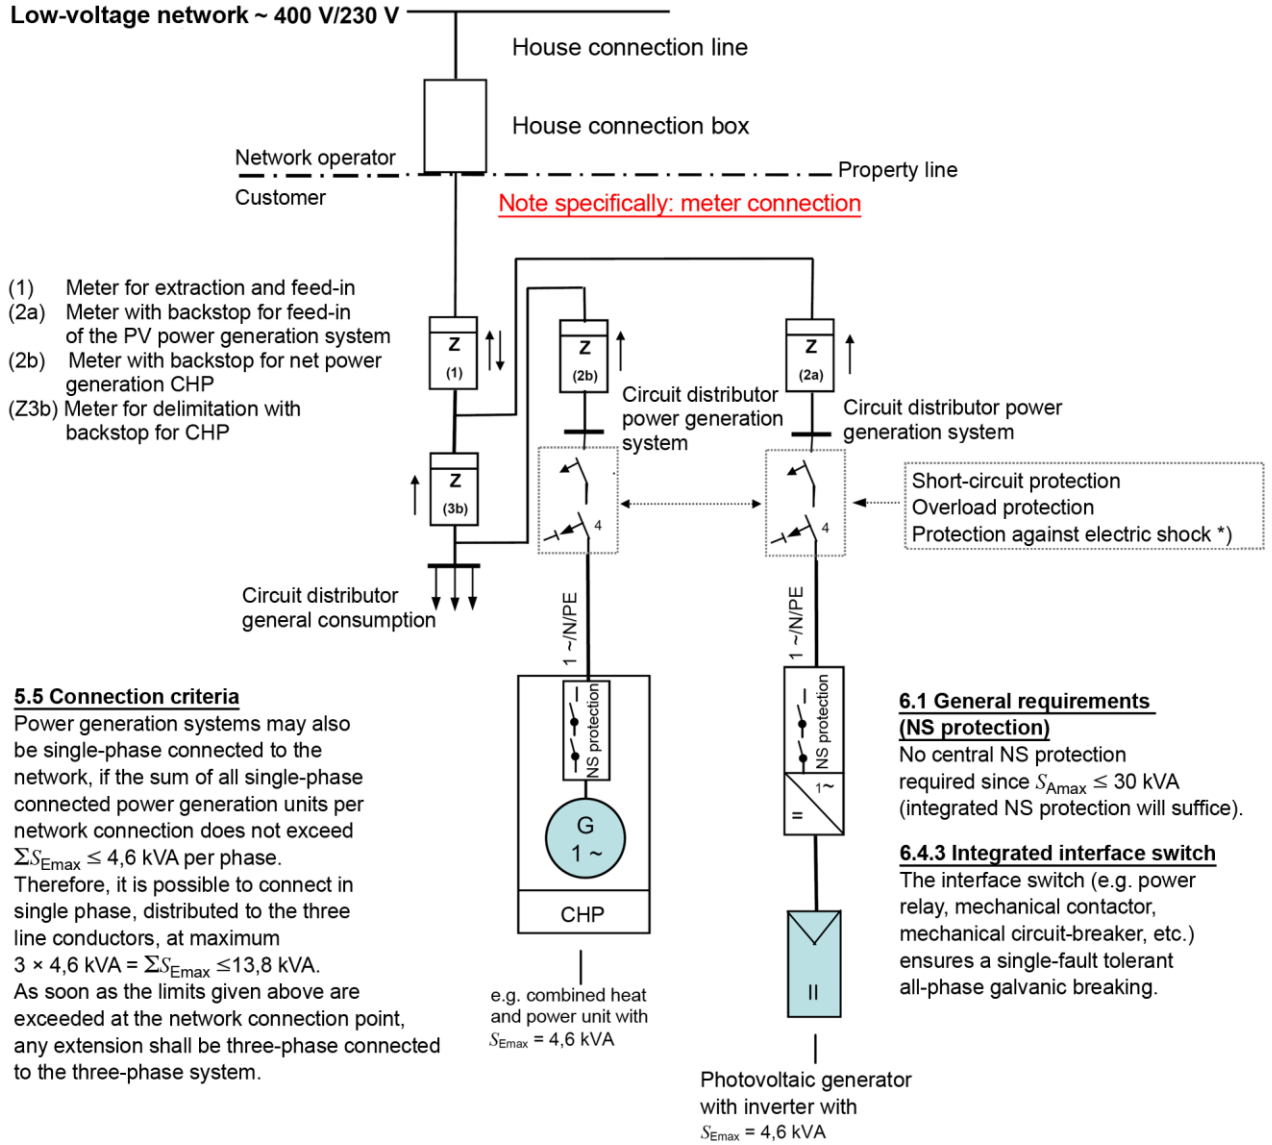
Low-voltage network ~ 400 V/230 V

House connection line

House connection box

Network operator

Property line

Customer

Note specifically: meter connection

(1) Meter for extraction and feed-in
(2a) Meter with backstop for feed-in of the PV power generation system
(2b) Meter with backstop for net power generation CHP
(Z3b) Meter for delimitation with backstop for CHP

Z (1)

Z (2b)

Z (2a)

Z (3b)

Circuit distributor power generation system

Circuit distributor power generation system

4

4

Short-circuit protection
Overload protection
Protection against electric shock *)

Circuit distributor general consumption

1 ~/N/PE

1 ~/N/PE

NS protection

NS protection

G 1 ~

CHP

= 1~

II

5.5 Connection criteria
Power generation systems may also be single-phase connected to the network, if the sum of all single-phase connected power generation units per network connection does not exceed $\Sigma S_{Emax} \leq$ 4,6 kVA per phase.
Therefore, it is possible to connect in single phase, distributed to the three line conductors, at maximum 3 × 4,6 kVA = $\Sigma S_{Emax} \leq$13,8 kVA.
As soon as the limits given above are exceeded at the network connection point, any extension shall be three-phase connected to the three-phase system.

e.g. combined heat and power unit with $S_{Emax}$ = 4,6 kVA

Photovoltaic generator with inverter with $S_{Emax}$ = 4,6 kVA

6.1 General requirements (NS protection)
No central NS protection required since $S_{Amax} \leq$ 30 kVA (integrated NS protection will suffice).

6.4.3 Integrated interface switch
The interface switch (e.g. power relay, mechanical contactor, mechanical circuit-breaker, etc.) ensures a single-fault tolerant all-phase galvanic breaking.